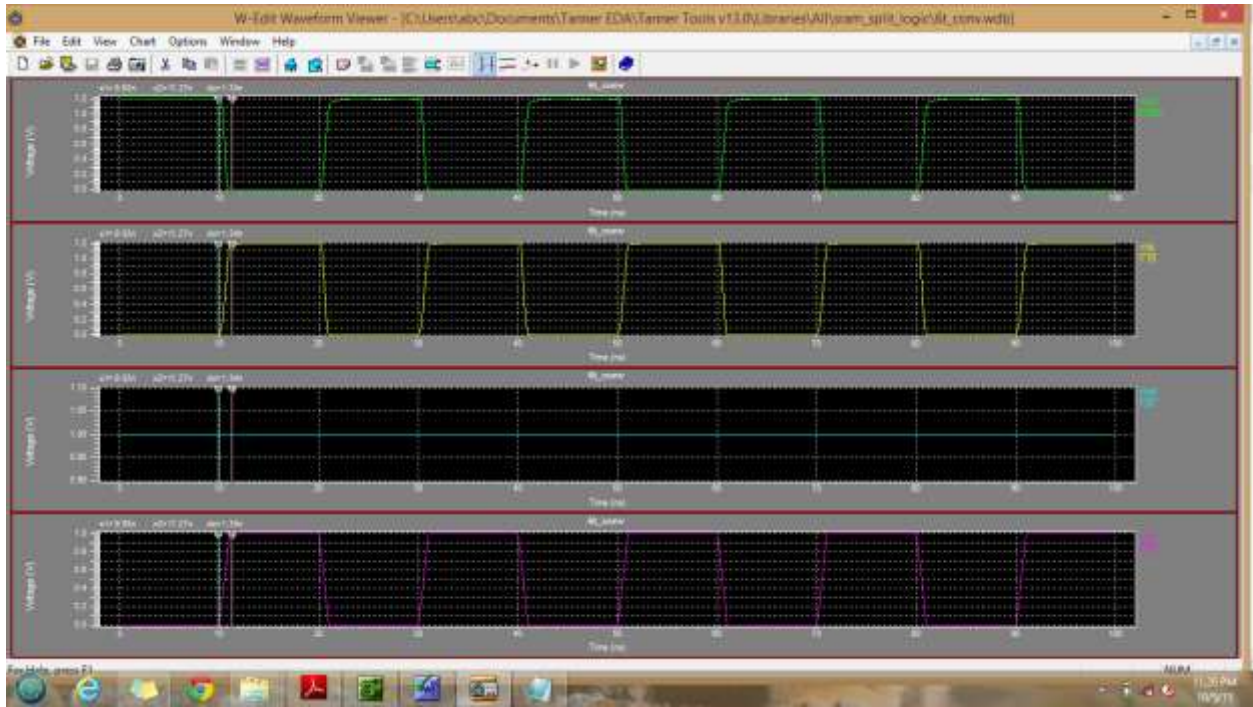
W-Edit Waveform Viewer - [C:\Users\abc\Documents\Tanner EDA\Tanner Tools v13.0\Libraries\All\sram_split_logic\dt_conv.wdb]

File Edit View Chart Options Window Help

x1=9.93n x2=11.27n dx=1.33n
Voltage (V)
1.2 1.0 0.8 0.6 0.4 0.2 0.0
0 10 20 30 40 50 60 70 80 90 100
Time (ns)

x1=9.93n x2=11.27n dx=1.34n
Voltage (V)
1.2 1.0 0.8 0.6 0.4 0.2 0.0
0 10 20 30 40 50 60 70 80 90 100
Time (ns)

x1=9.93n x2=11.27n dx=1.34n
Voltage (V)
1.10 1.05 1.00 0.95 0.90
0 10 20 30 40 50 60 70 80 90 100
Time (ns)

x1=9.93n x2=11.27n dx=1.34n
Voltage (V)
1.2 1.0 0.8 0.6 0.4 0.2 0.0
0 10 20 30 40 50 60 70 80 90 100
Time (ns)

For Help, press F1
NUM
11:35 PM
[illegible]